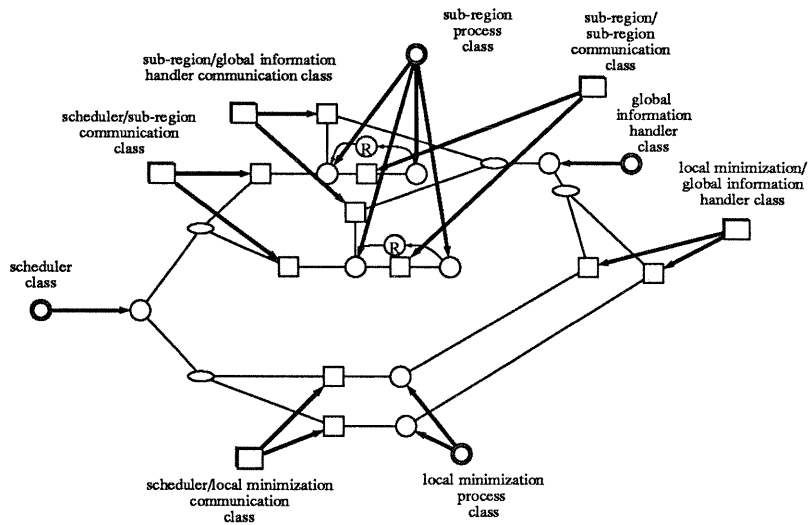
sub-region process class

sub-region/ sub-region communication class

sub-region/global information handler communication class

global information handler class

scheduler/sub-region communication class

local minimization/ global information handler class

R

R

scheduler class

scheduler/local minimization communication class

local minimization process class